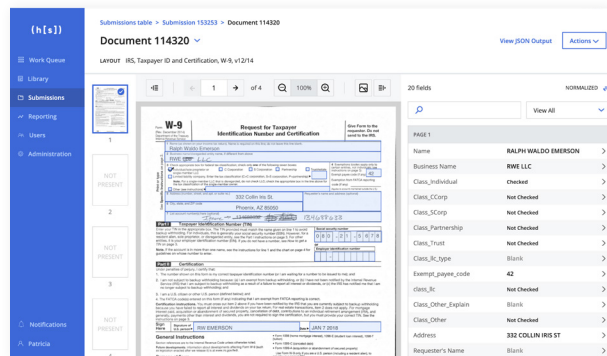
(h[s])

Work Queue
Library
Submissions
Reporting
Users
Administration
Notifications
Patricia

Submissions table > Submission 153253 > Document 114320

Document 114320

View JSON Output
Actions

LAYOUT IRS, Taxpayer ID and Certification, W-9, v12/14

1
NOT PRESENT
2
NOT PRESENT
3
NOT PRESENT

1 of 4 100%

W-9
Request for Taxpayer Identification Number and Certification
Give Form to the requester. Do not send to the IRS.
Ralph Waldo Emerson
RWE LLC
42
332 Collin Ins St.
Phoenix, AZ 85050
Part I Taxpayer Identification Number (TIN)
Part II Certification
Sign Here
RW EMERSON
JAN 7 2016
General Instructions

20 fields
NORMALIZED
View All

PAGE 1

| | |
|---|---|
| Name | RALPH WALDO EMERSON |
| Business Name | RWE LLC |
| Class_Individual | Checked |
| Class_CCorp | Not Checked |
| Class_SCorp | Not Checked |
| Class_Partnership | Not Checked |
| Class_Trust | Not Checked |
| Class_llc_type | Blank |
| Exempt_payee_code | 42 |
| Class_llc | Not Checked |
| Class_Other_Explain | Blank |
| Class_Other | Not Checked |
| Address | 332 COLLIN IRS ST |
| Requester's Name | Blank |